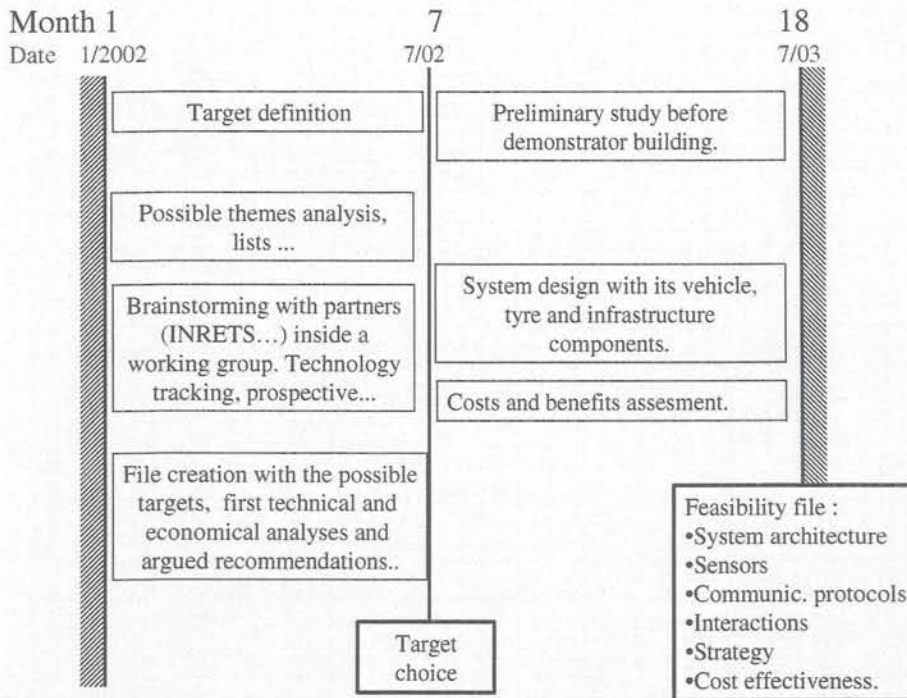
Month 1 7 18
Date 1/2002 7/02 7/03

Target definition

Possible themes analysis, lists ...

Brainstorming with partners (INRETS…) inside a working group. Technology tracking, prospective...

File creation with the possible targets, first technical and economical analyses and argued recommendations..

Preliminary study before demonstrator building.

System design with its vehicle, tyre and infrastructure components.

Costs and benefits assesment.

Target choice

Feasibility file :
•System architecture
•Sensors
•Communic. protocols
•Interactions
•Strategy
•Cost effectiveness.